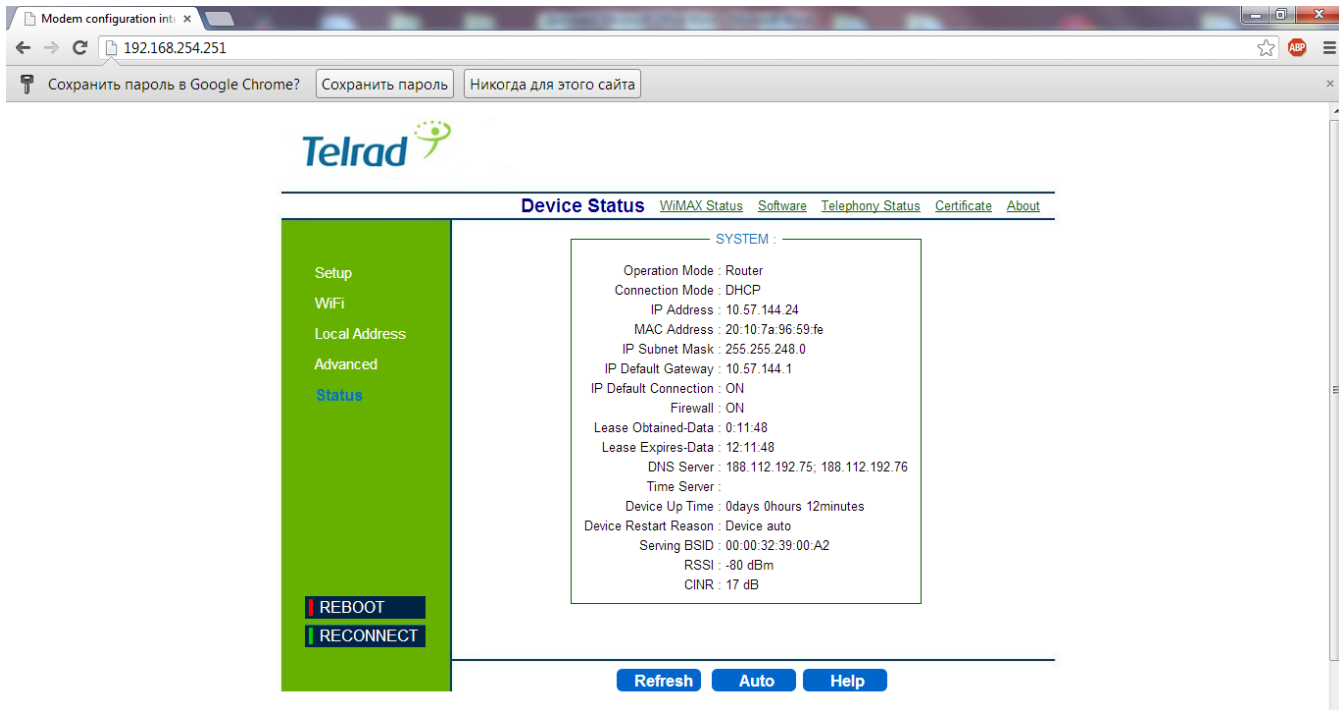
Modem configuration int ×

192.168.254.251

ABP

Сохранить пароль в Google Chrome? Сохранить пароль Никогда для этого сайта ×

Telrad

Device Status WiMAX Status Software Telephony Status Certificate About

Setup
WiFi
Local Address
Advanced
Status

SYSTEM :

| | |
|---|---|
| Operation Mode | : Router |
| Connection Mode | : DHCP |
| IP Address | : 10.57.144.24 |
| MAC Address | : 20:10:7a:96:59:fe |
| IP Subnet Mask | : 255.255.248.0 |
| IP Default Gateway | : 10.57.144.1 |
| IP Default Connection | : ON |
| Firewall | : ON |
| Lease Obtained-Data | : 0:11:48 |
| Lease Expires-Data | : 12:11:48 |
| DNS Server | : 188.112.192.75; 188.112.192.76 |
| Time Server | : |
| Device Up Time | : 0days 0hours 12minutes |
| Device Restart Reason | : Device auto |
| Serving BSID | : 00:00:32:39:00:A2 |
| RSSI | : -80 dBm |
| CINR | : 17 dB |

REBOOT
RECONNECT

Refresh Auto Help